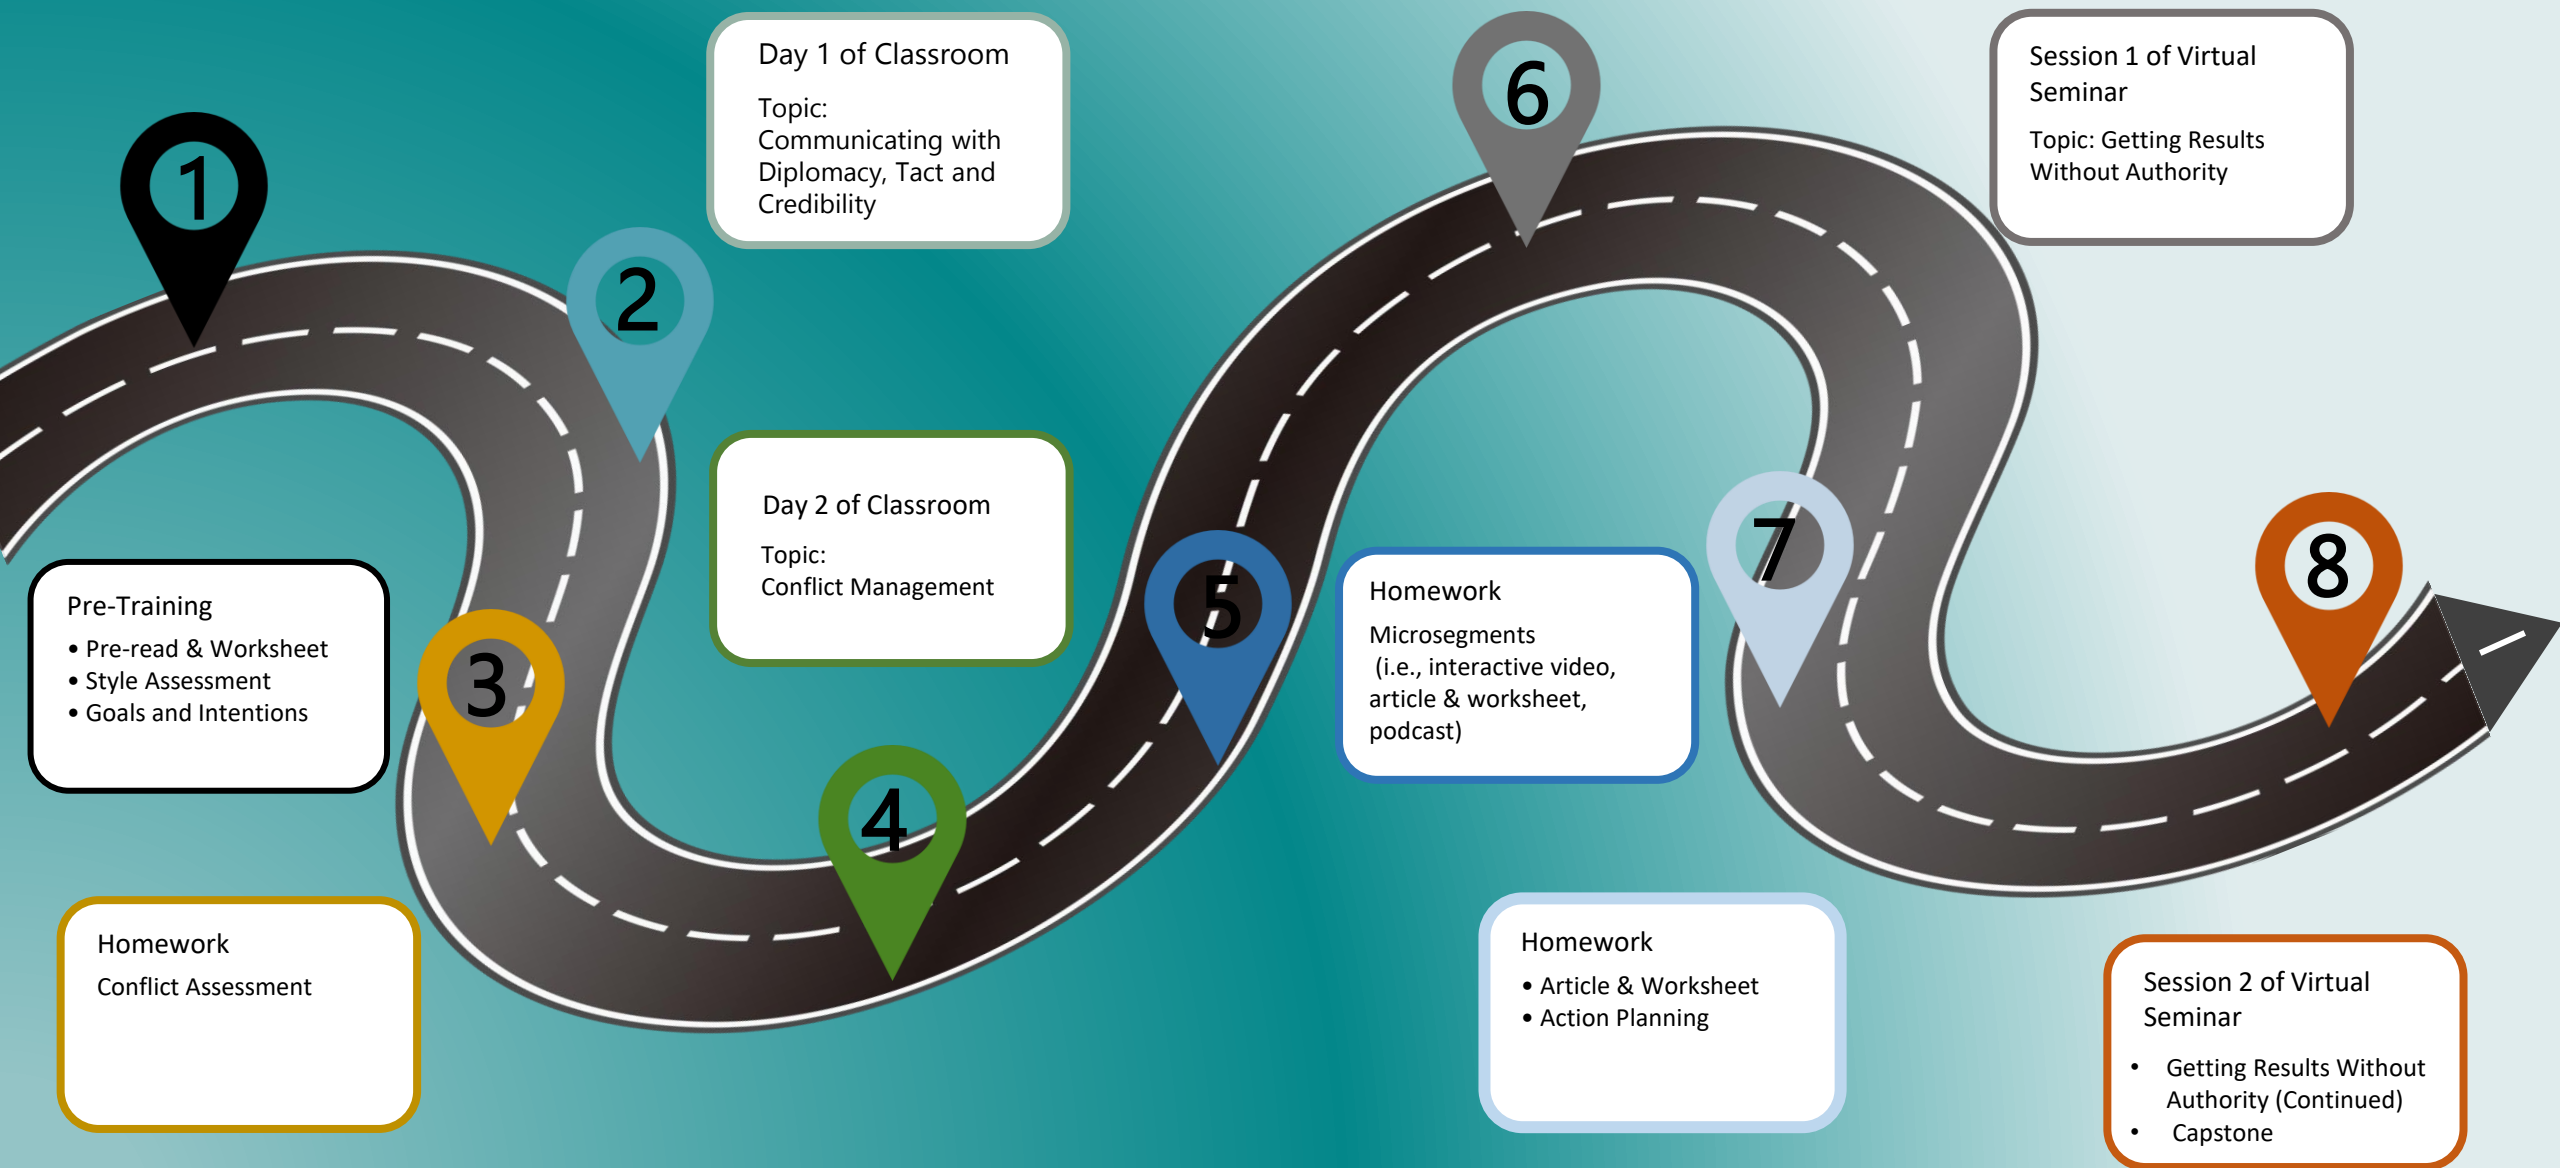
1

Pre-Training
• Pre-read & Worksheet
• Style Assessment
• Goals and Intentions

2

Day 1 of Classroom
Topic:
Communicating with Diplomacy, Tact and Credibility

3

Homework
Conflict Assessment

4

Day 2 of Classroom
Topic:
Conflict Management

5

Homework
Microsegments
(i.e., interactive video, article & worksheet, podcast)

6

Session 1 of Virtual Seminar
Topic: Getting Results Without Authority

7

Homework
• Article & Worksheet
• Action Planning

8

Session 2 of Virtual Seminar
• Getting Results Without Authority (Continued)
• Capstone